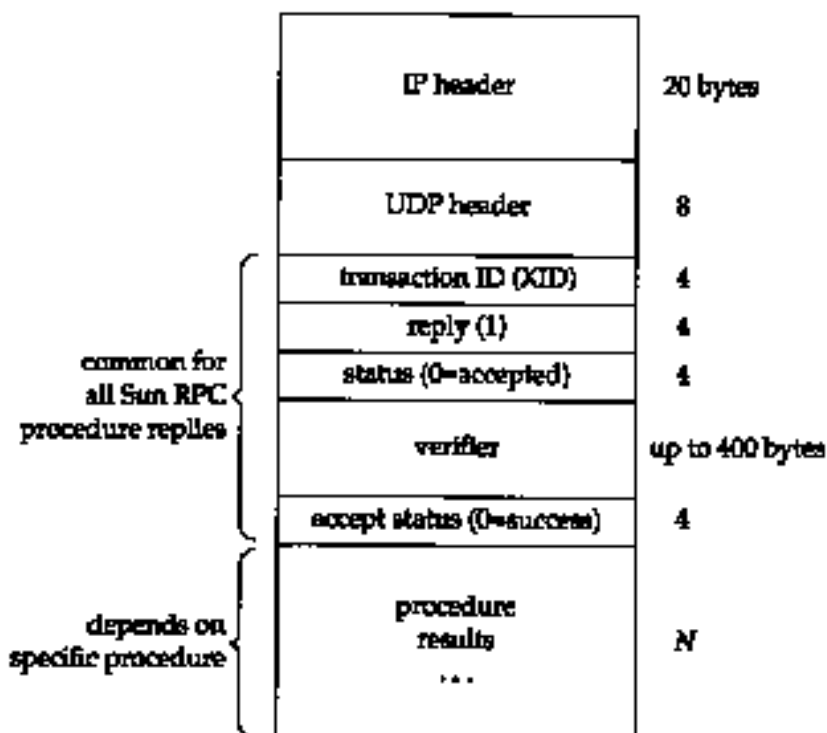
IP header
20 bytes

UDP header
8

transaction ID (XID)
4

reply (1)
4

common for all Sun RPC procedure replies

status (0=accepted)
4

verifier
up to 400 bytes

accept status (0=success)
4

depends on specific procedure

procedure results
...
$N$